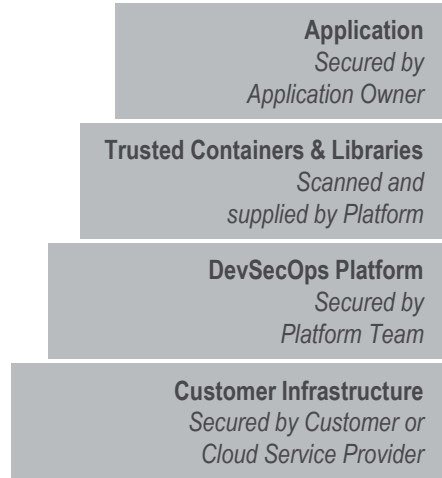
Application
Secured by
Application Owner

Trusted Containers & Libraries
Scanned and
supplied by Platform

DevSecOps Platform
Secured by
Platform Team

Customer Infrastructure
Secured by Customer or
Cloud Service Provider